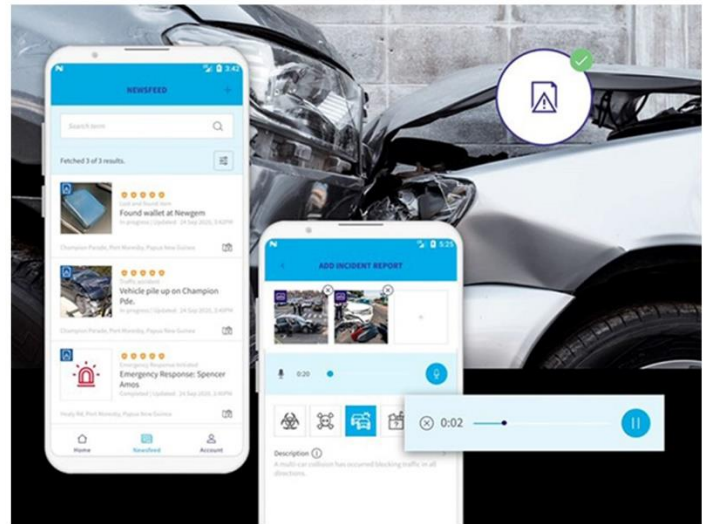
N 3:42

NEWSFEED

Search term

Fetched 3 of 3 results.

Lost and found item
Found wallet at Newgem
In progress | Updated: 24 Sep 2020, 2:40PM
Champion Parade, Port Moresby, Papua New Guinea

Traffic accident
Vehicle pile up on Champion Pde.
In progress | Updated: 24 Sep 2020, 2:40PM
Champion Parade, Port Moresby, Papua New Guinea

Emergency Response Initiated
Emergency Response: Spencer Amos
Completed | Updated: 24 Sep 2020, 2:40PM
Healy Rd, Port Moresby, Papua New Guinea

Home Newsfeed Account

N 5:25

ADD INCIDENT REPORT

0:20

0:02

Description
A multi-car collision has occurred blocking traffic in all directions.